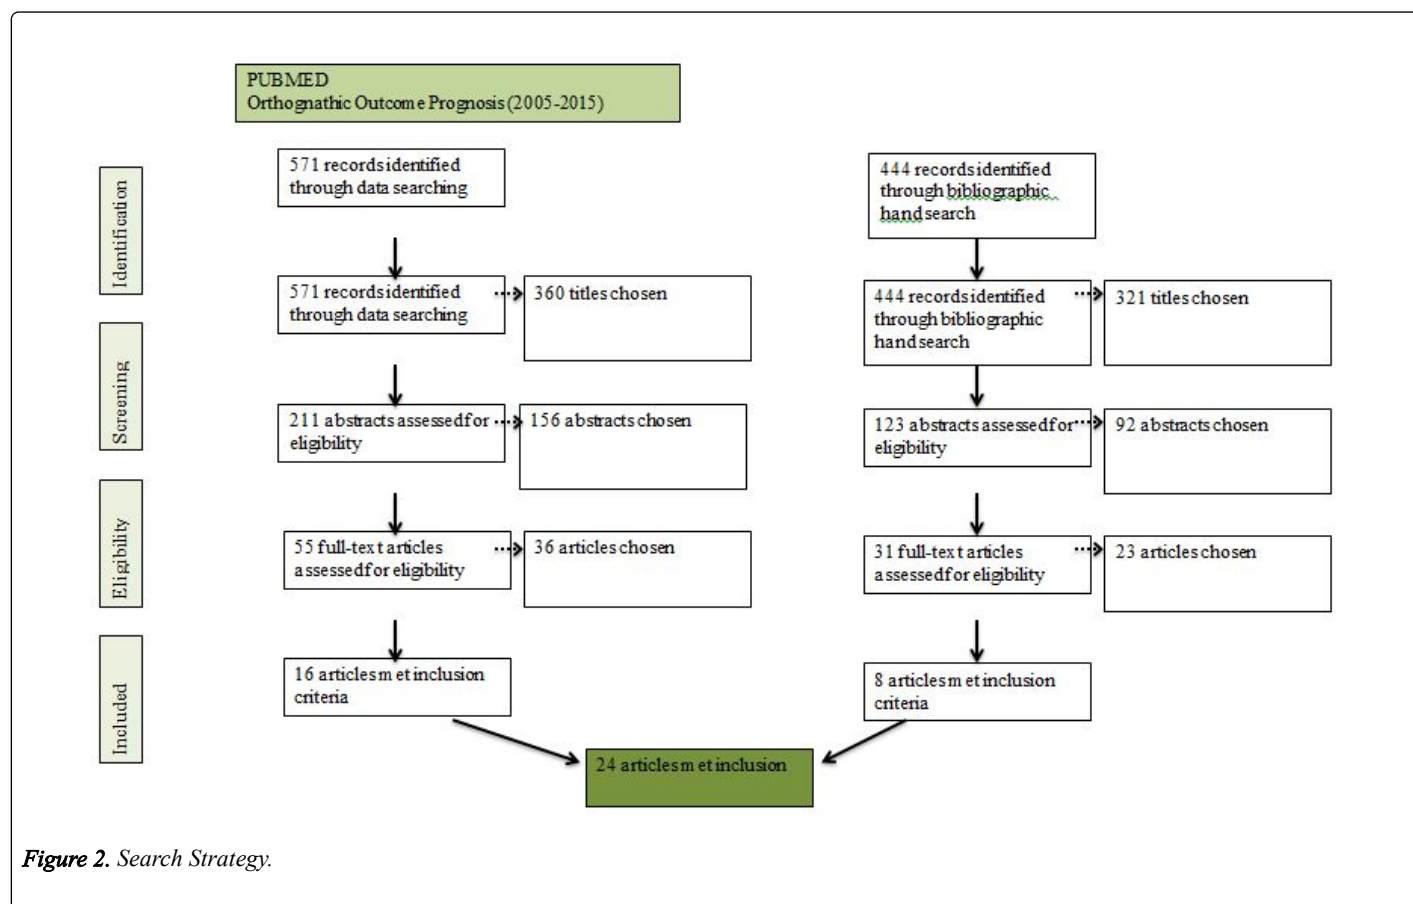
PUBMED
Orthognathic Outcome Prognosis (2005-2015)

Identification

Screening

Eligibility

Included

571 records identified through data searching

571 records identified through data searching

360 titles chosen

211 abstracts assessed for eligibility

156 abstracts chosen

55 full-text articles assessed for eligibility

36 articles chosen

16 articles met inclusion criteria

444 records identified through bibliographic hand search

444 records identified through bibliographic hand search

321 titles chosen

123 abstracts assessed for eligibility

92 abstracts chosen

31 full-text articles assessed for eligibility

23 articles chosen

8 articles met inclusion criteria

24 articles met inclusion

Figure 2. Search Strategy.